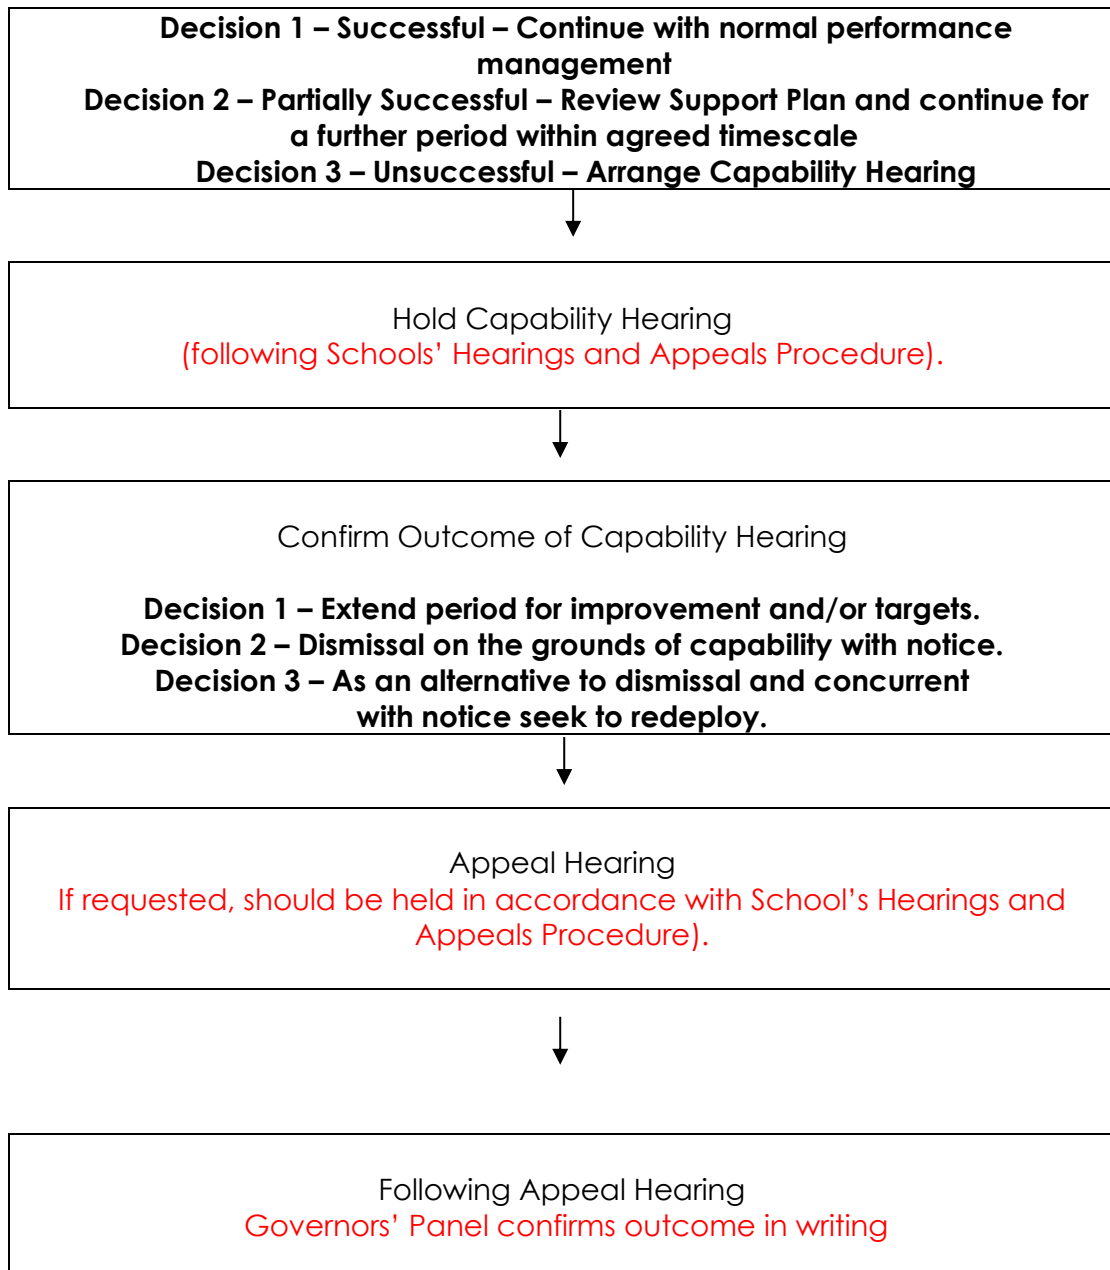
Decision 1 – Successful – Continue with normal performance management
Decision 2 – Partially Successful – Review Support Plan and continue for a further period within agreed timescale
Decision 3 – Unsuccessful – Arrange Capability Hearing

Hold Capability Hearing
(following Schools' Hearings and Appeals Procedure).

Confirm Outcome of Capability Hearing

Decision 1 – Extend period for improvement and/or targets.
Decision 2 – Dismissal on the grounds of capability with notice.
Decision 3 – As an alternative to dismissal and concurrent with notice seek to redeploy.

Appeal Hearing
If requested, should be held in accordance with School's Hearings and Appeals Procedure).

Following Appeal Hearing
Governors' Panel confirms outcome in writing